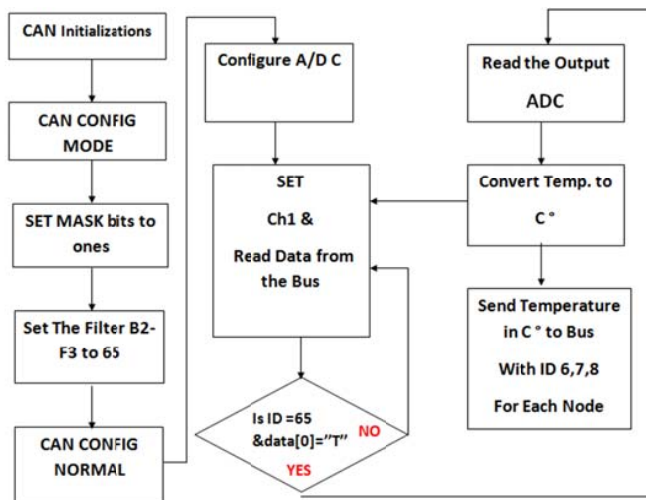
CAN Initializations

CAN CONFIG MODE

SET MASK bits to ones

Set The Filter B2-F3 to 65

CAN CONFIG NORMAL

Configure A/D C

SET

Ch1 &

Read Data from the Bus

Is ID =65 &data[0]="T"

NO

YES

Read the Output

ADC

Convert Temp. to

C °

Send Temperature in C ° to Bus

With ID 6,7,8

For Each Node